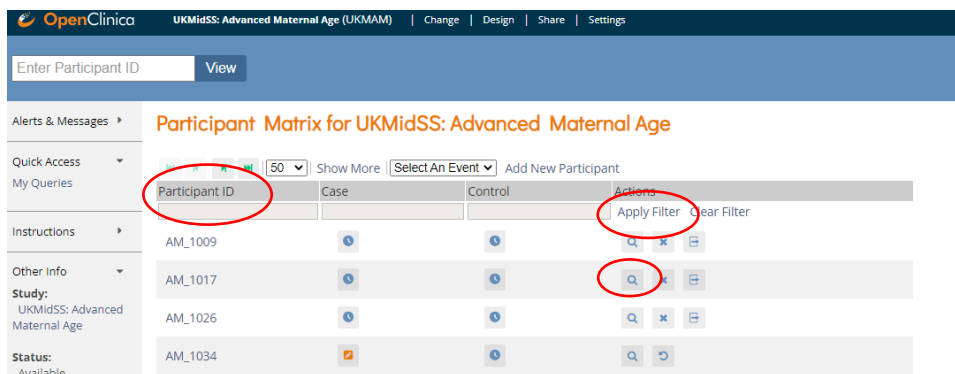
OpenClinica UKMidSS: Advanced Maternal Age (UKMAM) | Change | Design | Share | Settings

Enter Participant ID View

Alerts & Messages

Quick Access

My Queries

Instructions

Other Info

Study:
UKMidSS: Advanced Maternal Age

Status:
Available

Participant Matrix for UKMidSS: Advanced Maternal Age

50 | Show More | Select An Event | Add New Participant

| Participant ID | Case | Control | Actions |
|---|---|---|---|
| | | | Apply Filter Clear Filter |
| AM_1009 | | | |
| AM_1017 | | | |
| AM_1026 | | | |
| AM_1034 | | | |